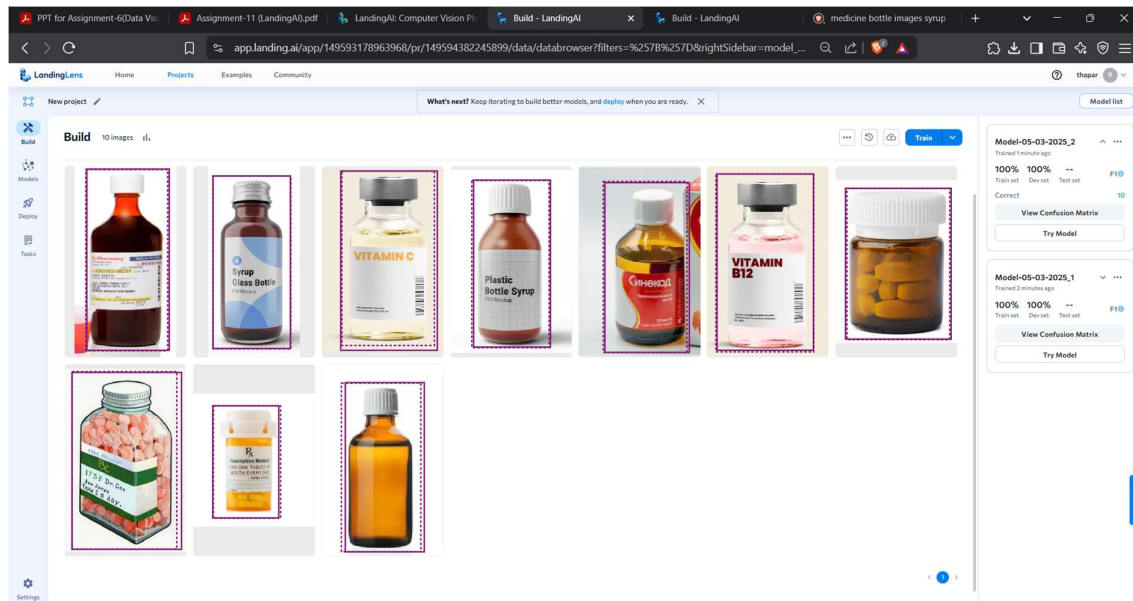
PPT for Assignment-6(Data Visi | Assignment-11 (LandingAI).pdf | LandingAI: Computer Vision Pl | Build - LandingAI | Build - LandingAI | medicine bottle images syrup

app.landing.ai/app/149593178963968/pr/149594382245899/data/databrowser?filters=%257B%257D&rightSidebar=model_...

LandingLens Home Projects Examples Community

thapar

New project

What's next? Keep iterating to build better models, and deploy when you are ready.

Model list

Build

Models

Deploy

Tasks

Build 10 images

Train

Model-05-03-2025_2
Trained 1 minute ago

100% 100% --
Train set Dev set Test set
F1

Correct 10

View Confusion Matrix

Try Model

Model-05-03-2025_1
Trained 2 minutes ago

100% 100% --
Train set Dev set Test set
F1

View Confusion Matrix

Try Model

Syrup Glass Bottle

VITAMIN C

Plastic Bottle Syrup

Синекод

VITAMIN B12

℞

Prescription Medicine

1

Settings